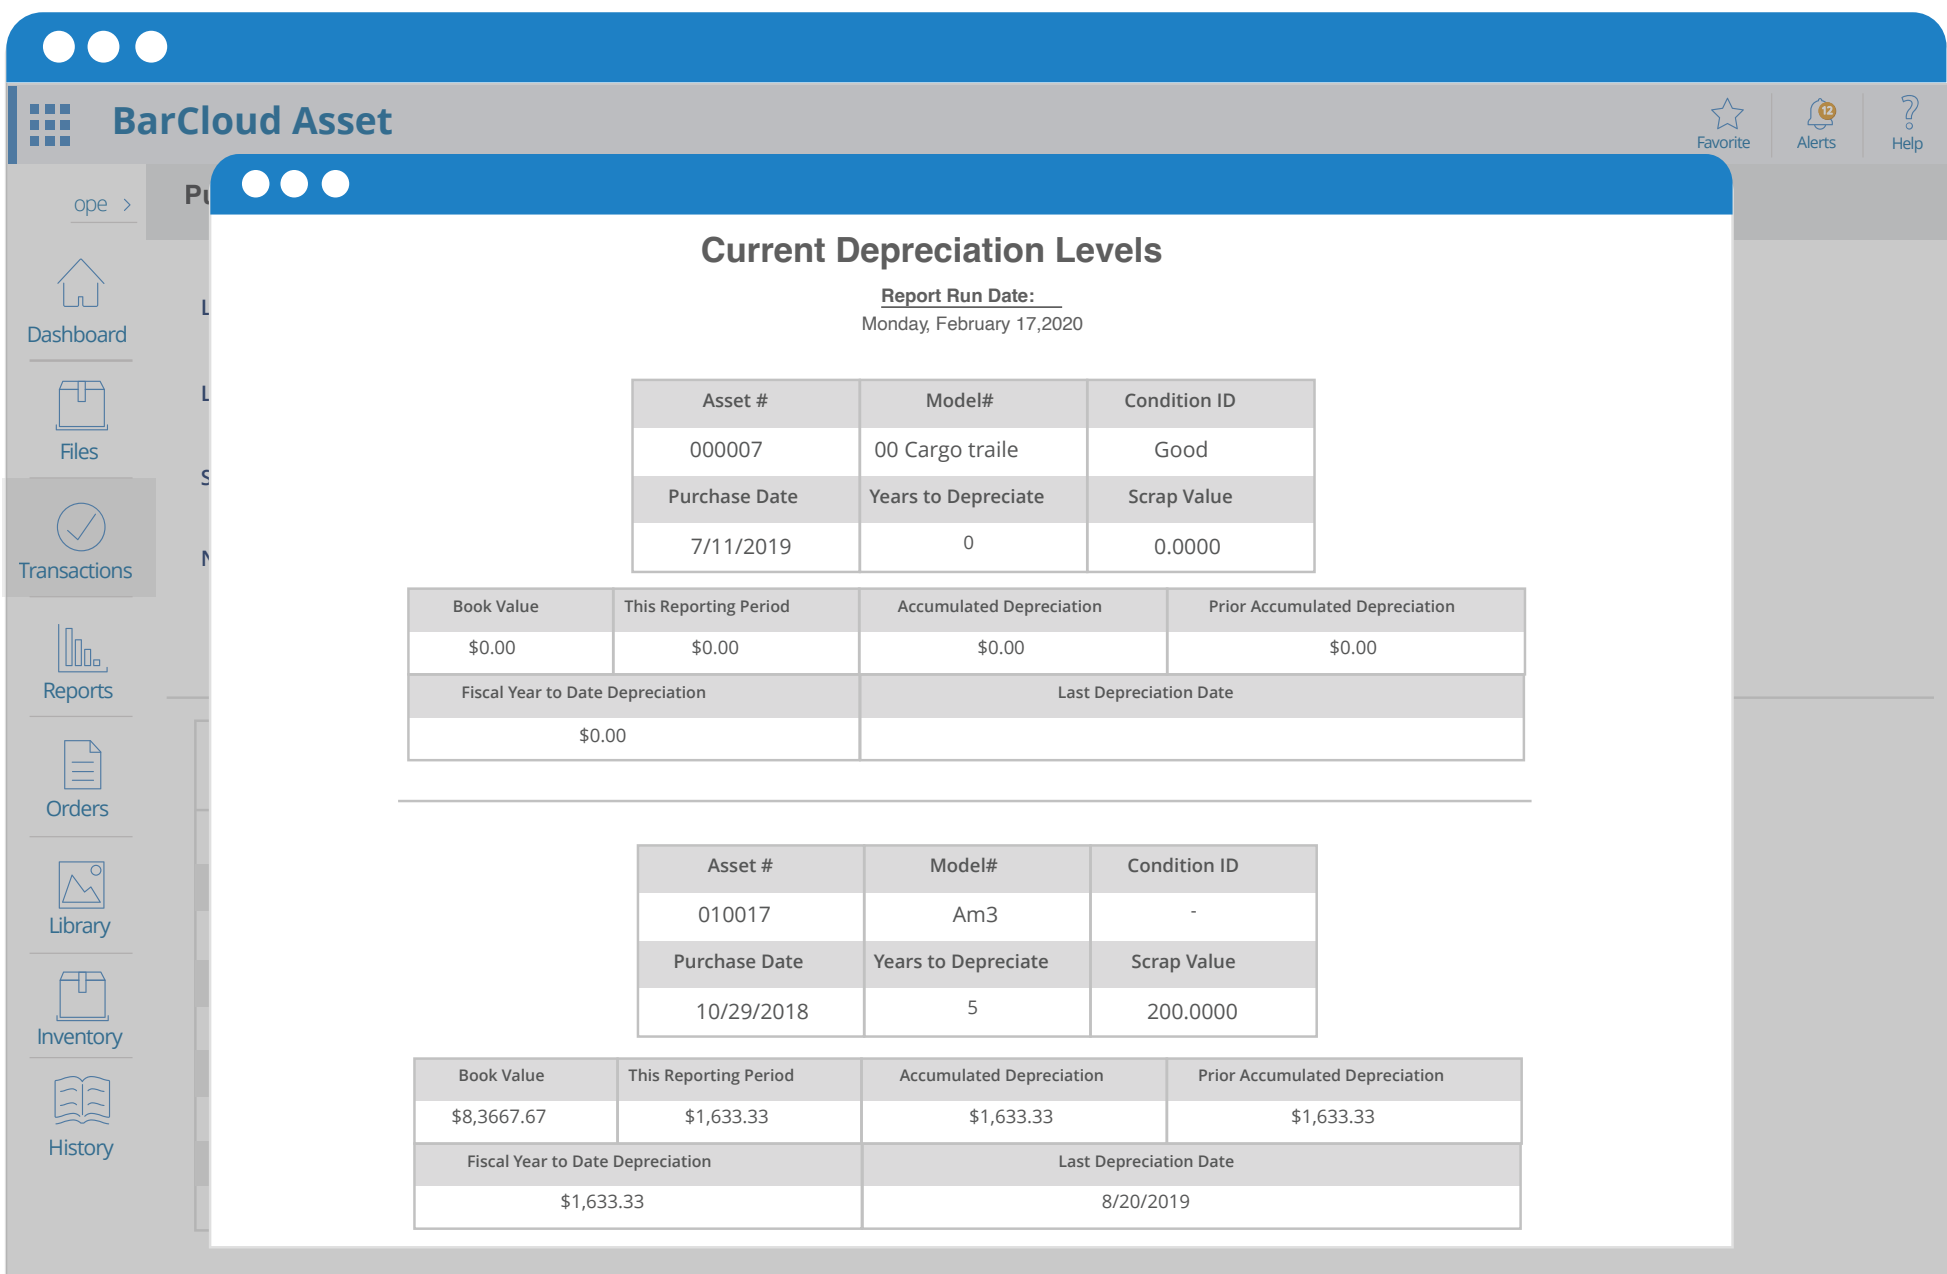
BarCloud Asset

Favorite
12
Alerts
Help

ope >
Pu

Dashboard
Files
Transactions
Reports
Orders
Library
Inventory
History

L
L
S
N

Current Depreciation Levels

Report Run Date:
Monday, February 17,2020

| Asset # | Model# | Condition ID |
|---|---|---|
| 000007 | 00 Cargo traile | Good |
| Purchase Date | Years to Depreciate | Scrap Value |
| 7/11/2019 | 0 | 0.0000 |

| Book Value | This Reporting Period | Accumulated Depreciation | Prior Accumulated Depreciation |
|---|---|---|---|
| $0.00 | $0.00 | $0.00 | $0.00 |

| Fiscal Year to Date Depreciation | Last Depreciation Date |
|---|---|
| $0.00 | |

| Asset # | Model# | Condition ID |
|---|---|---|
| 010017 | Am3 | - |
| Purchase Date | Years to Depreciate | Scrap Value |
| 10/29/2018 | 5 | 200.0000 |

| Book Value | This Reporting Period | Accumulated Depreciation | Prior Accumulated Depreciation |
|---|---|---|---|
| $8,3667.67 | $1,633.33 | $1,633.33 | $1,633.33 |

| Fiscal Year to Date Depreciation | Last Depreciation Date |
|---|---|
| $1,633.33 | 8/20/2019 |